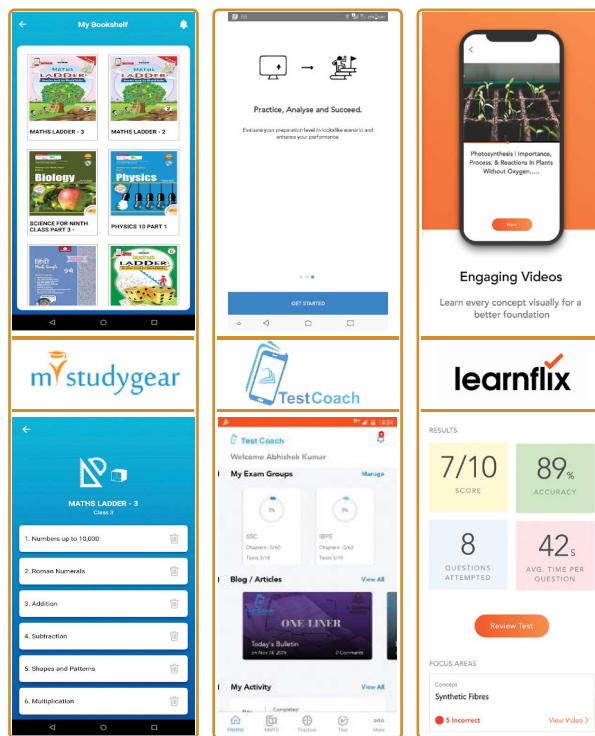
My Bookshelf

MATHS LADDER - 3

MATHS LADDER - 2

Biology

SCIENCE FOR NINTH CLASS PART 3 -

Physics

PHYSICS 10 PART 1

Practice, Analyse and Succeed.

Evaluate your preparation level in lookalike scenario and enhance your performance.

GET STARTED

Photosynthesis | Importance, Process, & Reactions In Plants Without Oxygen.....

Engaging Videos

Learn every concept visually for a better foundation

mystudygear

TestCoach

learnflix

MATHS LADDER - 3
Class 3

1. Numbers up to 10,000

2. Roman Numerals

3. Addition

4. Subtraction

5. Shapes and Patterns

6. Multiplication

Test Coach

Welcome Abhishek Kumar

My Exam Groups

Manage

0%

SSC

0%

IBPS

Blog / Articles

View All

ONE LINER

Today's Bulletin

0 Comments

My Activity

View All

Completed

Home

Practice

Test

More

RESULTS

7/10
SCORE

89%
ACCURACY

8
QUESTIONS ATTEMPTED

42s
AVG. TIME PER QUESTION

Review Test

FOCUS AREAS

Concept

Synthetic Fibres

5 Incorrect

View Video